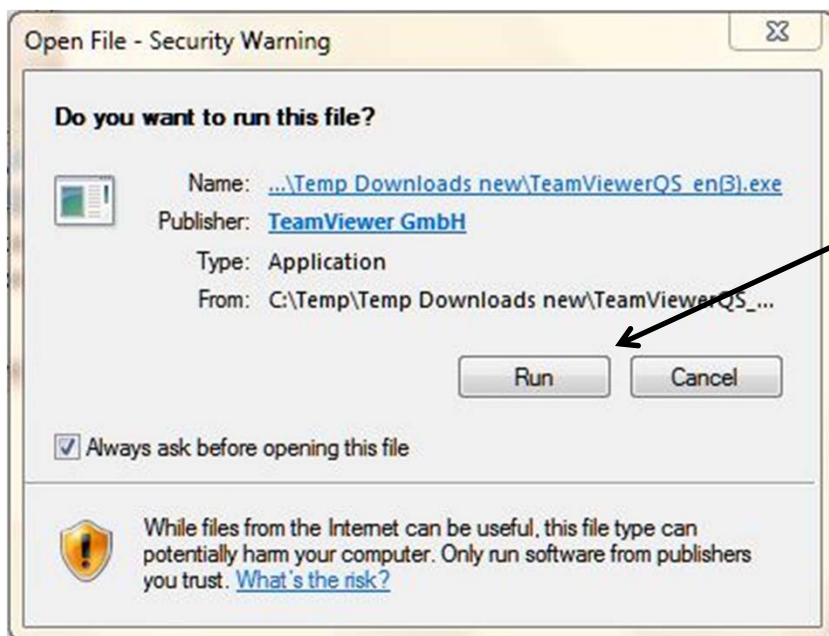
Open File - Security Warning

Do you want to run this file?

Name: ...\Temp Downloads new\TeamViewerQS_en(3).exe
Publisher: TeamViewer GmbH
Type: Application
From: C:\Temp\Temp Downloads new\TeamViewerQS_...

Run
Cancel

Always ask before opening this file

While files from the Internet can be useful, this file type can potentially harm your computer. Only run software from publishers you trust. What's the risk?